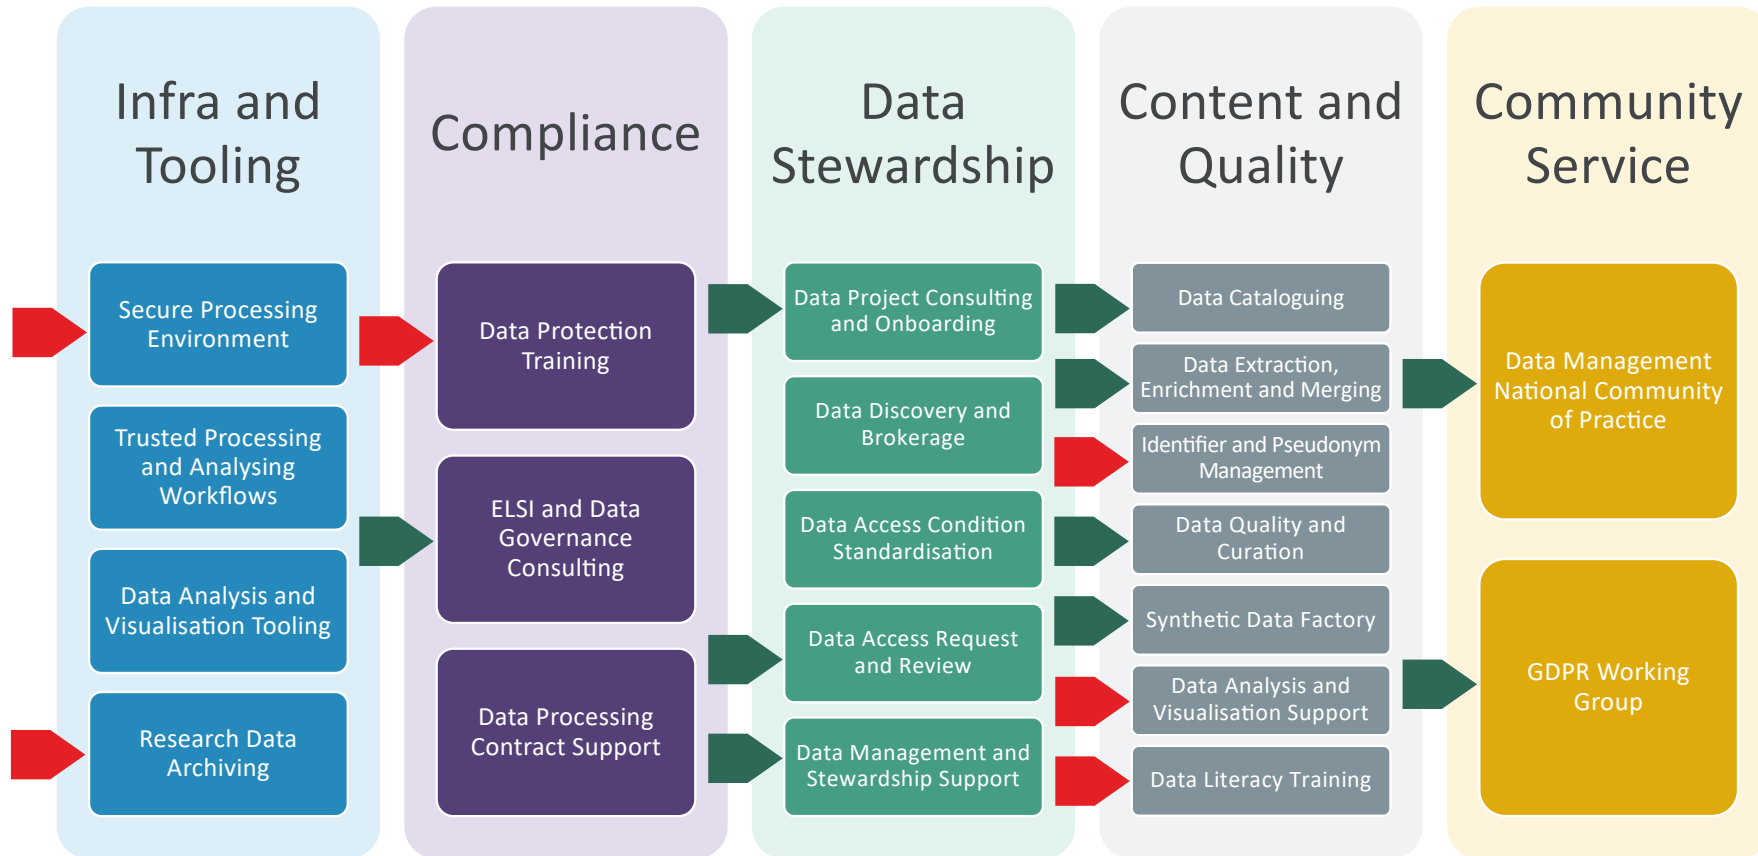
Infra and Tooling

Secure Processing Environment

Trusted Processing and Analysing Workflows

Data Analysis and Visualisation Tooling

Research Data Archiving

Compliance

Data Protection Training

ELSI and Data Governance Consulting

Data Processing Contract Support

Data Stewardship

Data Project Consulting and Onboarding

Data Discovery and Brokerage

Data Access Condition Standardisation

Data Access Request and Review

Data Management and Stewardship Support

Content and Quality

Data Cataloguing

Data Extraction, Enrichment and Merging

Identifier and Pseudonym Management

Data Quality and Curation

Synthetic Data Factory

Data Analysis and Visualisation Support

Data Literacy Training

Community Service

Data Management National Community of Practice

GDPR Working Group